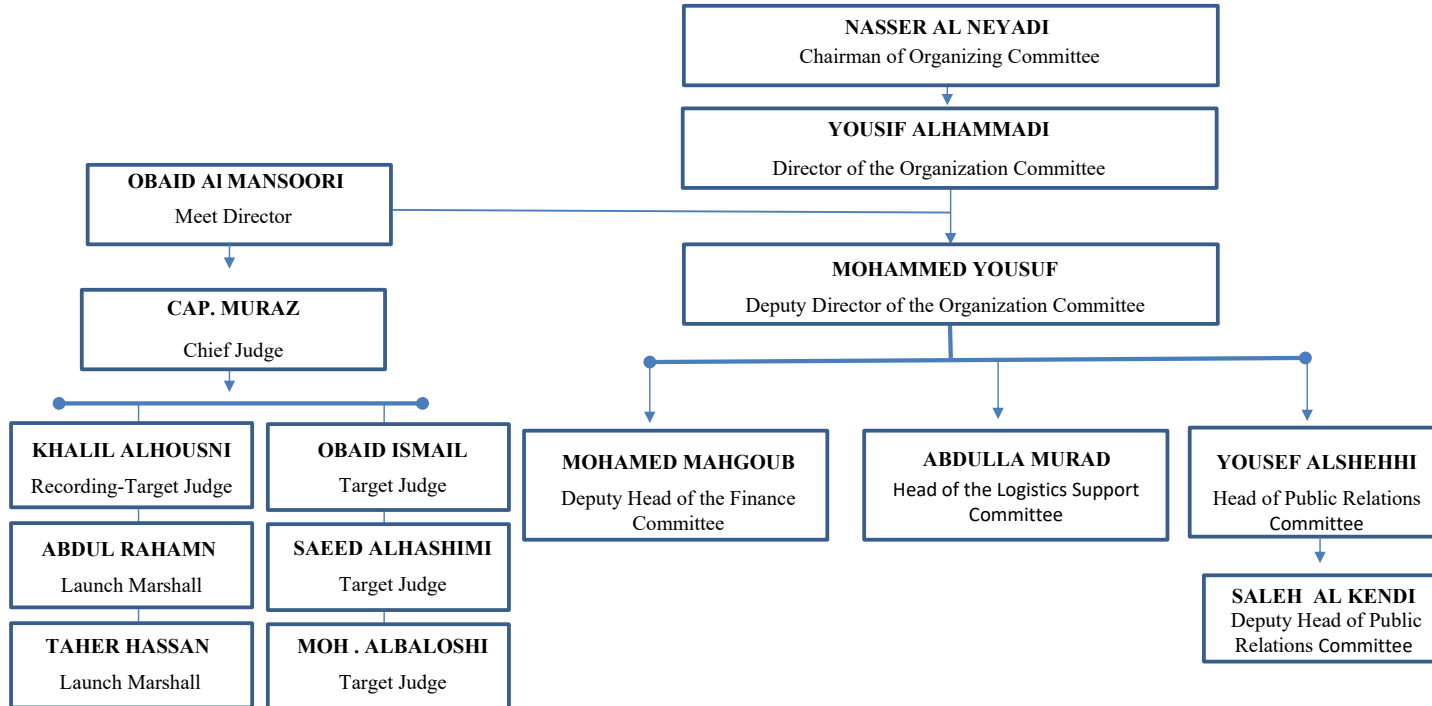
NASSER AL NEYADI
Chairman of Organizing Committee

YOUSIF ALHAMMADI
Director of the Organization Committee

OBAID Al MANSOORI
Meet Director

MOHAMMED YOUSUF
Deputy Director of the Organization Committee

CAP. MURAZ
Chief Judge

KHALIL ALHOUSNI
Recording-Target Judge

OBAID ISMAIL
Target Judge

ABDUL RAHAMN
Launch Marshall

SAEED ALHASHIMI
Target Judge

TAHER HASSAN
Launch Marshall

MOH . ALBALOSHI
Target Judge

MOHAMED MAHGOUB
Deputy Head of the Finance Committee

ABDULLA MURAD
Head of the Logistics Support Committee

YOUSEF ALSHEHHI
Head of Public Relations Committee

SALEH AL KENDI
Deputy Head of Public Relations Committee